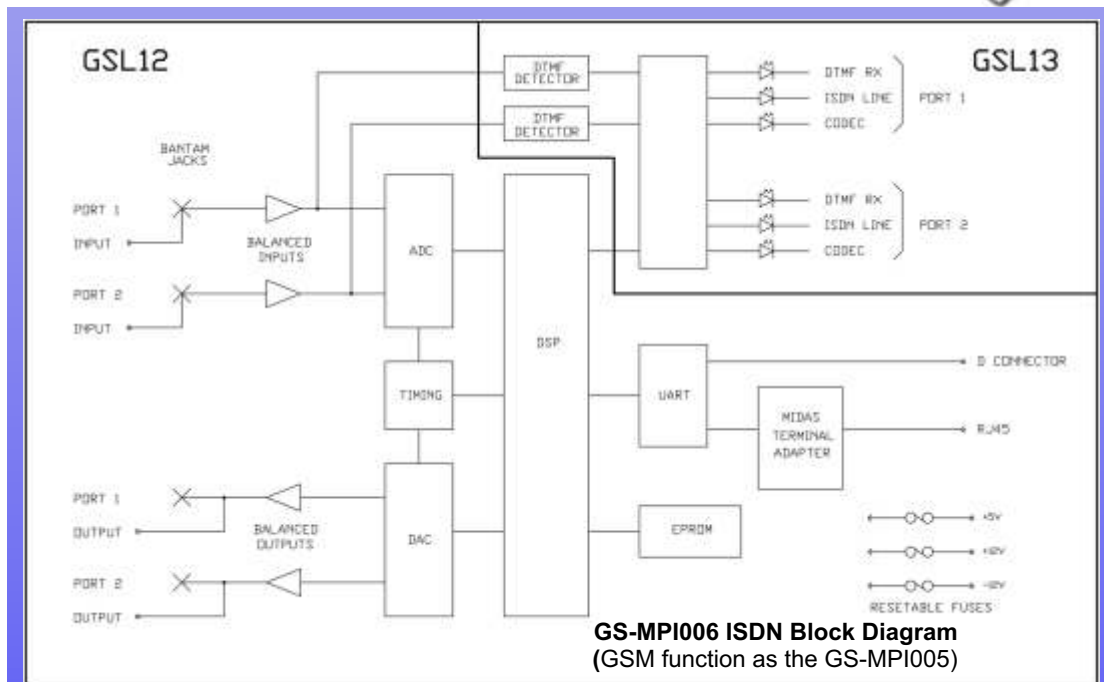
GSL12

GSL13

DTMF DETECTOR

DTMF DETECTOR

DTMF RX
ISDN LINE
CODEC

PORT 1

DTMF RX
ISDN LINE
CODEC

PORT 2

BANTAM JACKS

PORT 1
INPUT

BALANCED INPUTS

PORT 2
INPUT

ADC

DSP

TIMING

UART

D CONNECTOR

MIDAS TERMINAL ADAPTER

RJ45

PORT 1
OUTPUT

BALANCED OUTPUTS

DAC

EPROM

+5V
+12V
-12V

PORT 2
OUTPUT

RESETABLE FUSES

GS-MPI006 ISDN Block Diagram
(GSM function as the GS-MPI005)